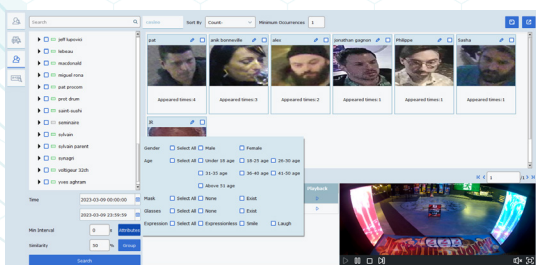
Search

Update

Sort By

Count

Minimum Occurrences

1

jeff lapoint

lebeau

macdonald

miguel rona

pat procom

prot drum

saint-sushi

seminaire

sylvain

sylvain parent

synagin

voltigeur 32ch

yves aghram

pat

Appeared times:4

anik bonneville

Appeared times:3

alex

Appeared times:2

jonathan gagnon

Appeared times:1

Philippe

Appeared times:1

Sasha

Appeared times:1

jp

Time

2023-03-09 00:00:00

2023-03-09 23:59:59

Min Interval

0

s

Attributes

Similarity

90

%

Group

Search

Gender

Select All

Male

Female

Age

Select All

Under 16 age

18-25 age

26-30 age

31-35 age

36-40 age

41-50 age

Above 51 age

Mask

Select All

None

Exist

Glasses

Select All

None

Exist

Expression

Select All

Expressionless

Smile

Laugh

Playback

1